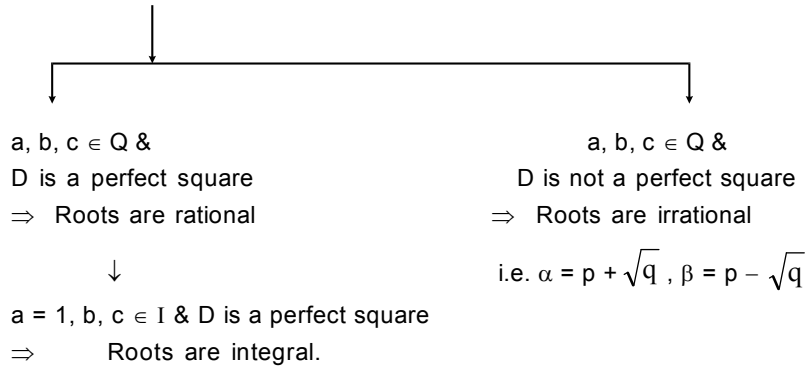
a, b, c $\in$ Q &
D is a perfect square
$\Rightarrow$ Roots are rational

$\downarrow$

a = 1, b, c $\in$ I & D is a perfect square
$\Rightarrow$ Roots are integral.

a, b, c $\in$ Q &
D is not a perfect square
$\Rightarrow$ Roots are irrational
i.e. $\alpha = p + \sqrt{q}$ , $\beta = p - \sqrt{q}$